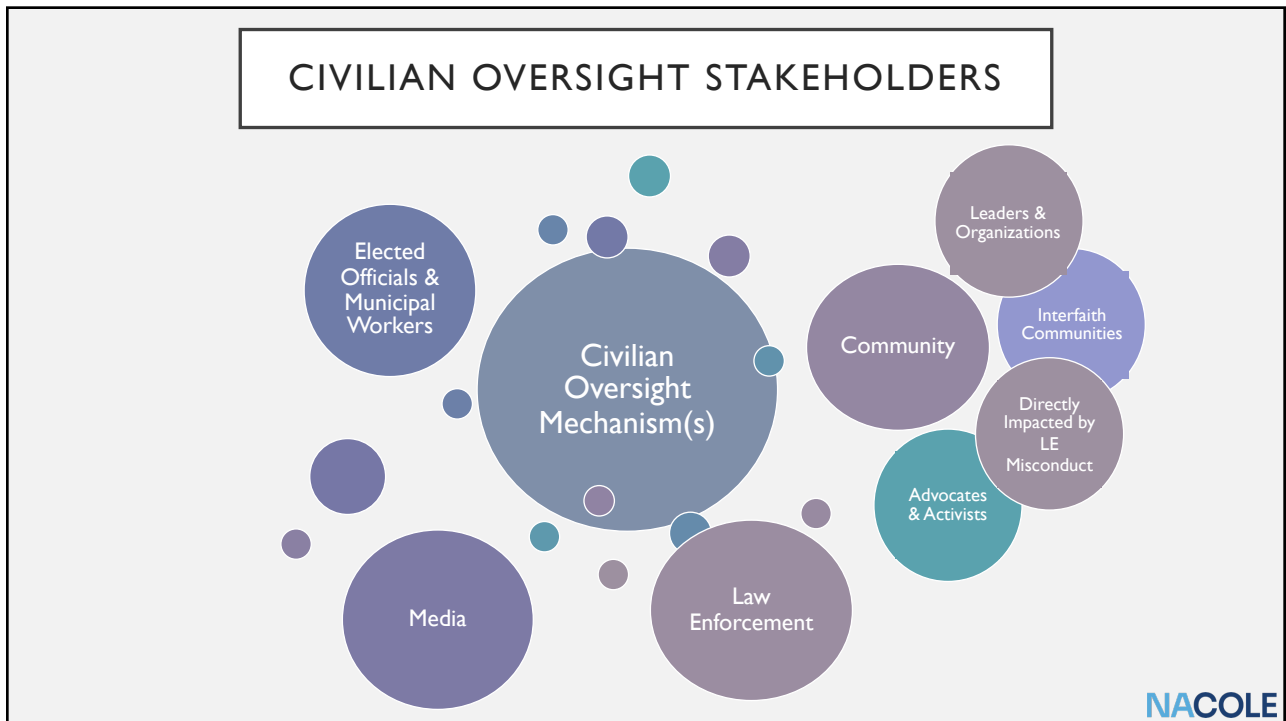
CIVILIAN OVERSIGHT STAKEHOLDERS

Elected Officials & Municipal Workers

Civilian Oversight Mechanism(s)

Leaders & Organizations

Community

Interfaith Communities

Directly Impacted by LE Misconduct

Advocates & Activists

Media

Law Enforcement

NACOLE